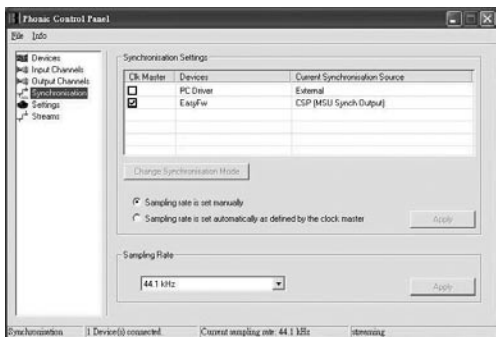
Phonic Control Panel

File Info

Devices
Input Channels
Output Channels
Synchronisation
Settings
Streams

Synchronisation Settings

| Clk Master | Devices | Current Synchronisation Source |
|---|---|---|
| ☐ | PC Driver | External |
| ☑ | EasyFw | CSP (MSU Synch Output) |

Change Synchronisation Mode

Sampling rate is set manually

Sampling rate is set automatically as defined by the clock master

Apply

Sampling Rate

44.1 kHz

Apply

Synchronisation 1 Device(s) connected. Current sampling rate: 44.1 kHz streaming